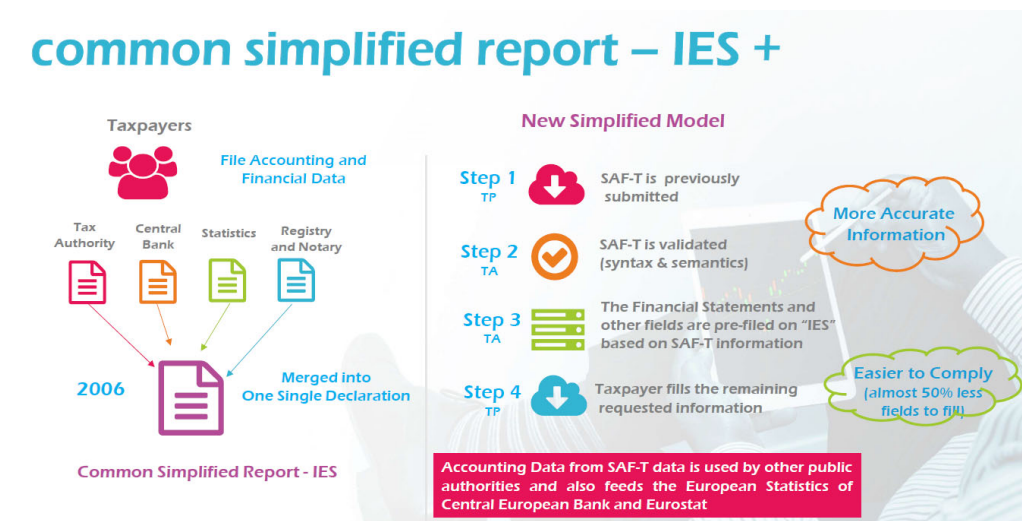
common simplified report – IES +

Taxpayers

File Accounting and Financial Data

Tax Authority

Central Bank

Statistics

Registry and Notary

2006

Merged into One Single Declaration

Common Simplified Report - IES

New Simplified Model

Step 1 TP

SAF-T is previously submitted

Step 2 TA

SAF-T is validated (syntax & semantics)

Step 3 TA

The Financial Statements and other fields are pre-filed on "IES" based on SAF-T information

Step 4 TP

Taxpayer fills the remaining requested information

More Accurate Information

Easier to Comply (almost 50% less fields to fill)

Accounting Data from SAF-T data is used by other public authorities and also feeds the European Statistics of Central European Bank and Eurostat